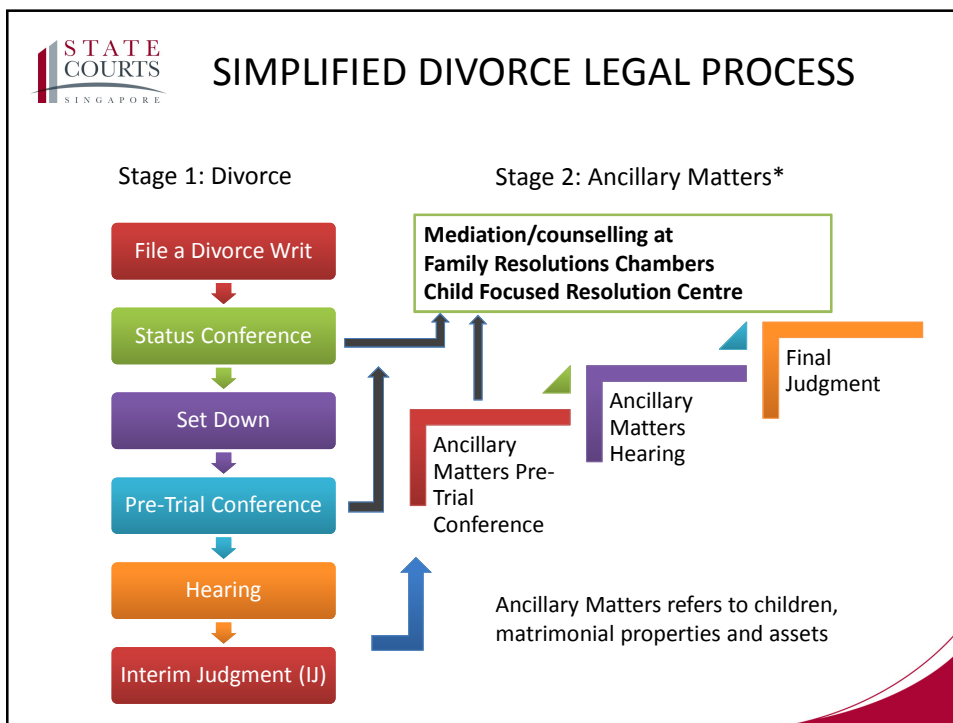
STATE COURTS SINGAPORE

SIMPLIFIED DIVORCE LEGAL PROCESS

Stage 1: Divorce

Stage 2: Ancillary Matters*

File a Divorce Writ

Status Conference

Set Down

Pre-Trial Conference

Hearing

Interim Judgment (IJ)

Mediation/counselling at
Family Resolutions Chambers
Child Focused Resolution Centre

Ancillary Matters Pre-Trial Conference

Ancillary Matters Hearing

Final Judgment

Ancillary Matters refers to children, matrimonial properties and assets